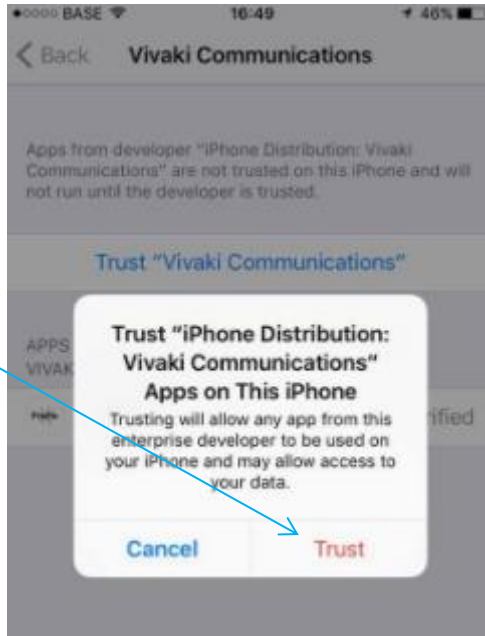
BASE 16:49 46%

< Back Vivaki Communications

Apps from developer "iPhone Distribution: Vivaki Communications" are not trusted on this iPhone and will not run until the developer is trusted.

Trust "Vivaki Communications"

APPS
VIVAK

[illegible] ified

Trust "iPhone Distribution: Vivaki Communications" Apps on This iPhone

Trusting will allow any app from this enterprise developer to be used on your iPhone and may allow access to your data.

Cancel
Trust